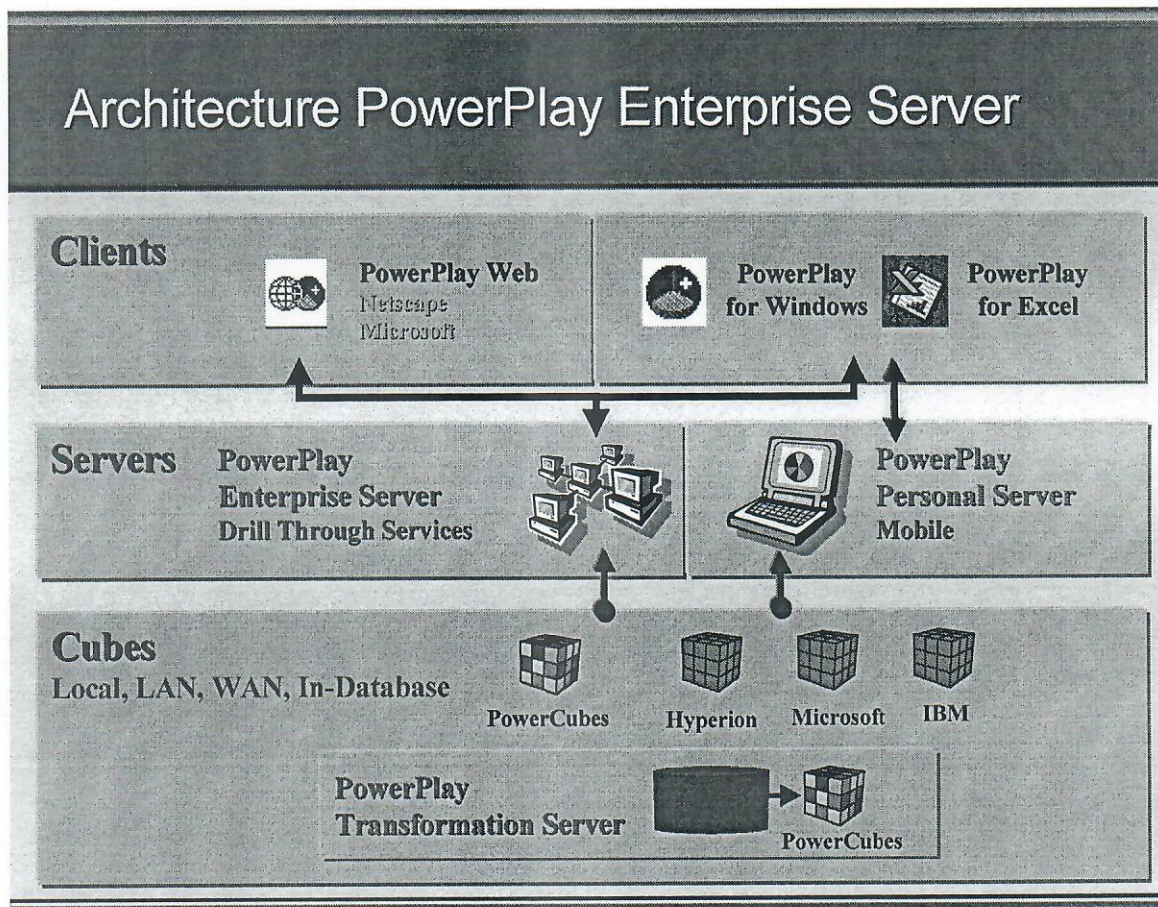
Architecture PowerPlay Enterprise Server

Clients

PowerPlay Web
Netscape
Microsoft

PowerPlay for Windows

PowerPlay for Excel

Servers

PowerPlay Enterprise Server Drill Through Services

PowerPlay Personal Server Mobile

Cubes
Local, LAN, WAN, In-Database

PowerCubes

Hyperion

Microsoft

IBM

PowerPlay Transformation Server

PowerCubes